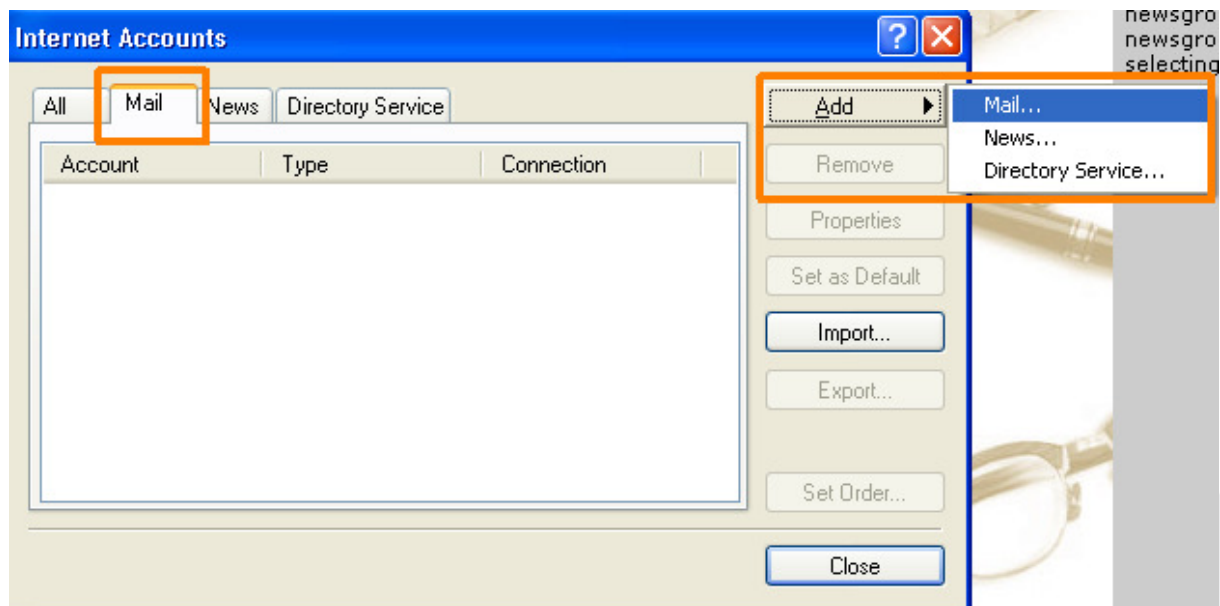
Internet Accounts

All
Mail
News
Directory Service

| Account | Type | Connection |
|---|---|---|

Add
Mail...
News...
Directory Service...
Remove
Properties
Set as Default
Import...
Export...
Set Order...
Close

newsgro
newsgro
selecting